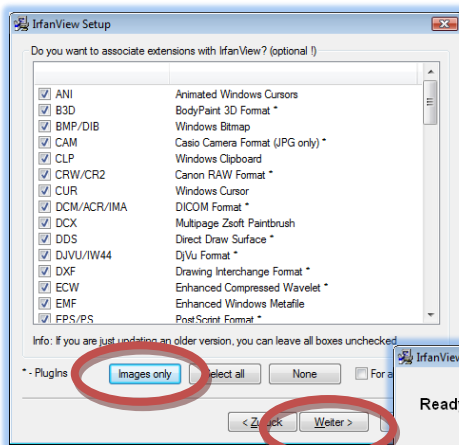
IrfanView Setup

Do you want to associate extensions with IrfanView? (optional !)

| | |
|---|---|
| ANI | Animated Windows Cursors |
| B3D | BodyPaint 3D Format * |
| BMP/DIB | Windows Bitmap |
| CAM | Casio Camera Format (JPG only) * |
| CLP | Windows Clipboard |
| CRW/CR2 | Canon RAW Format * |
| CUR | Windows Cursor |
| DCM/ACR/IMA | DICOM Format * |
| DCX | Multipage Zsoft Paintbrush |
| DDS | Direct Draw Surface * |
| DJVU/IW44 | DjVu Format * |
| DXF | Drawing Interchange Format * |
| ECW | Enhanced Compressed Wavelet * |
| EMF | Enhanced Windows Metafile |
| EPS/PS | PostScript Format * |

Info: If you are just updating an older version, you can leave all boxes unchecked

* - PlugIns

Images only

Select all

None

For a

IrfanView

Read

< Zurück

Weiter >